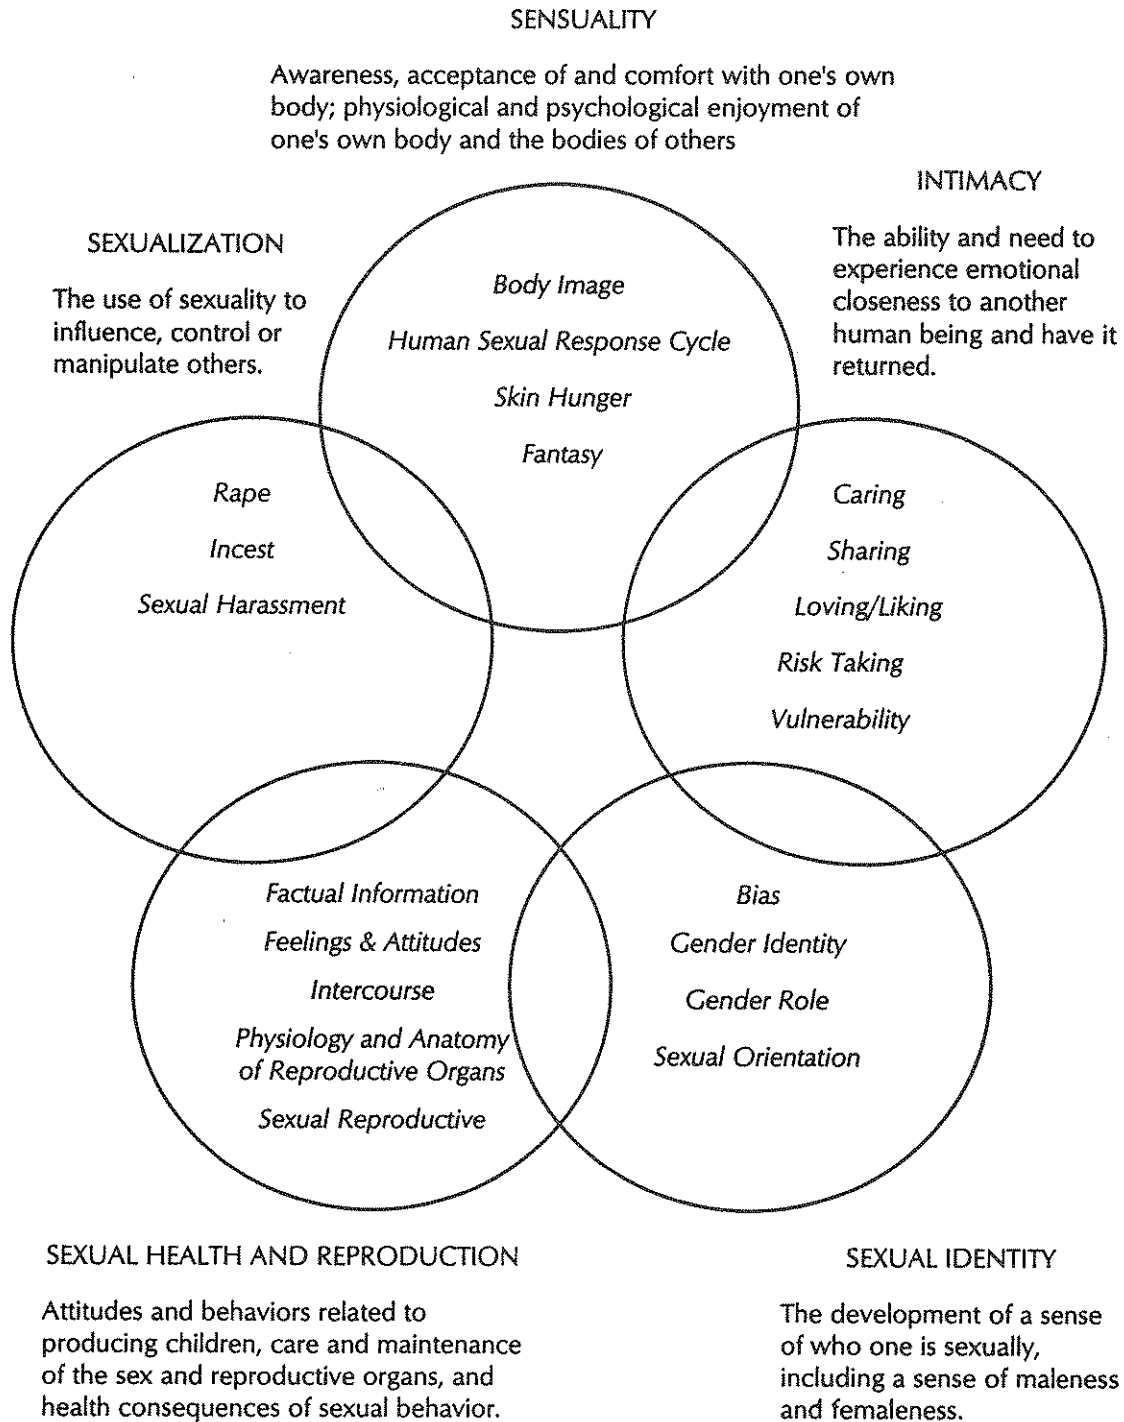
SENSUALITY

Awareness, acceptance of and comfort with one's own body; physiological and psychological enjoyment of one's own body and the bodies of others

INTIMACY

The ability and need to experience emotional closeness to another human being and have it returned.

SEXUALIZATION

The use of sexuality to influence, control or manipulate others.

Body Image

Human Sexual Response Cycle

Skin Hunger

Fantasy

Rape

Incest

Sexual Harassment

Caring

Sharing

Loving/Liking

Risk Taking

Vulnerability

Factual Information

Feelings & Attitudes

Intercourse

Physiology and Anatomy of Reproductive Organs

Sexual Reproductive

Bias

Gender Identity

Gender Role

Sexual Orientation

SEXUAL HEALTH AND REPRODUCTION

Attitudes and behaviors related to producing children, care and maintenance of the sex and reproductive organs, and health consequences of sexual behavior.

SEXUAL IDENTITY

The development of a sense of who one is sexually, including a sense of maleness and femaleness.